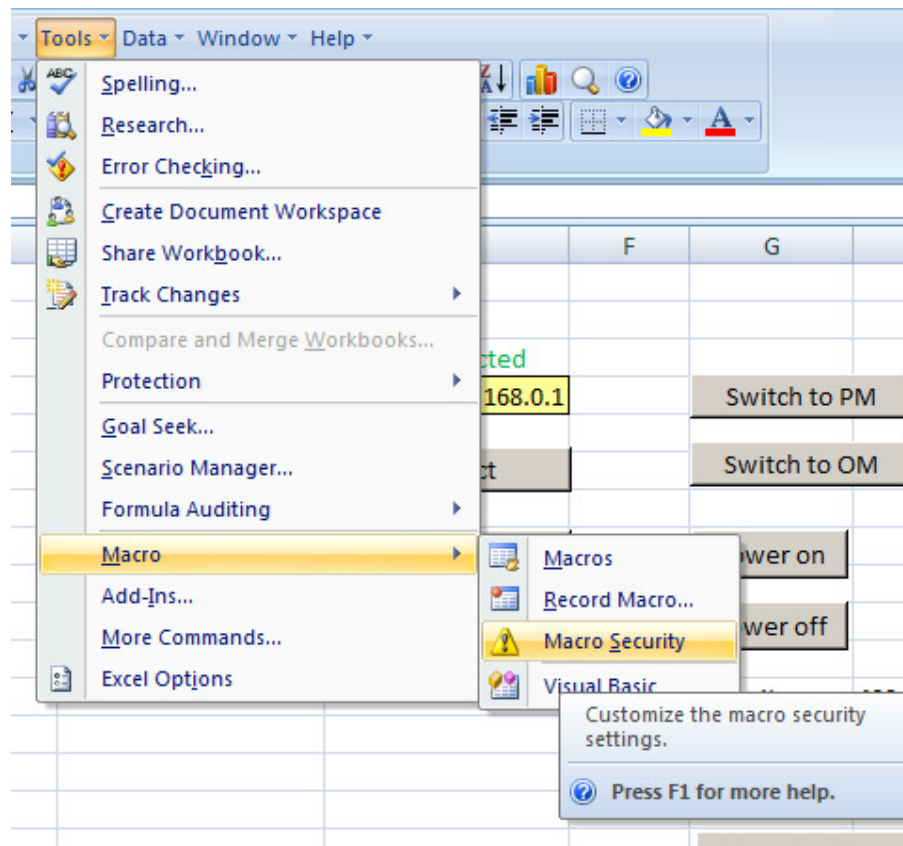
Tools Data Window Help

Spelling...
Research...
Error Checking...
Create Document Workspace
Share Workbook...
Track Changes
Compare and Merge Workbooks...
Protection
Goal Seek...
Scenario Manager...
Formula Auditing
Macro
Add-Ins...
More Commands...
Excel Options

Macros
Record Macro...
Macro Security
Visual Basic

F G
cted
168.0.1
Switch to PM
ct
Switch to OM
wer on
wer off

Customize the macro security settings.

Press F1 for more help.